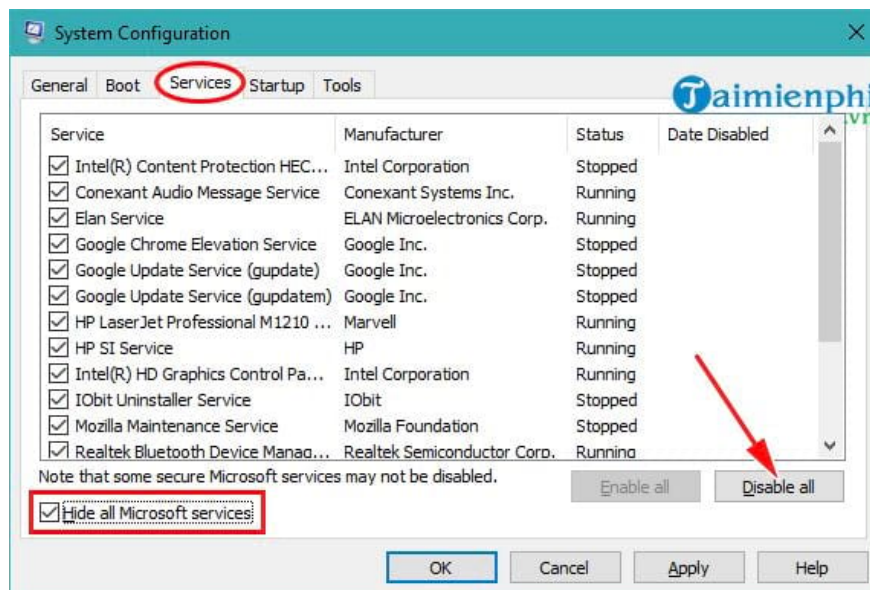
System Configuration

General Boot Services Startup Tools

Taimienphi .vn

| Service | Manufacturer | Status | Date Disabled |
|---|---|---|---|
| Intel(R) Content Protection HEC... | Intel Corporation | Stopped | |
| Conexant Audio Message Service | Conexant Systems Inc. | Running | |
| Elan Service | ELAN Microelectronics Corp. | Running | |
| Google Chrome Elevation Service | Google Inc. | Stopped | |
| Google Update Service (gupdate) | Google Inc. | Stopped | |
| Google Update Service (gupdatem) | Google Inc. | Stopped | |
| HP LaserJet Professional M1210 ... | Marvell | Running | |
| HP SI Service | HP | Running | |
| Intel(R) HD Graphics Control Pa... | Intel Corporation | Running | |
| IObit Uninstaller Service | IObit | Stopped | |
| Mozilla Maintenance Service | Mozilla Foundation | Stopped | |
| Realtek Bluetooth Device Manag... | Realtek Semiconductor Corp. | Running | |

Note that some secure Microsoft services may not be disabled.

Enable all Disable all

Hide all Microsoft services

OK Cancel Apply Help